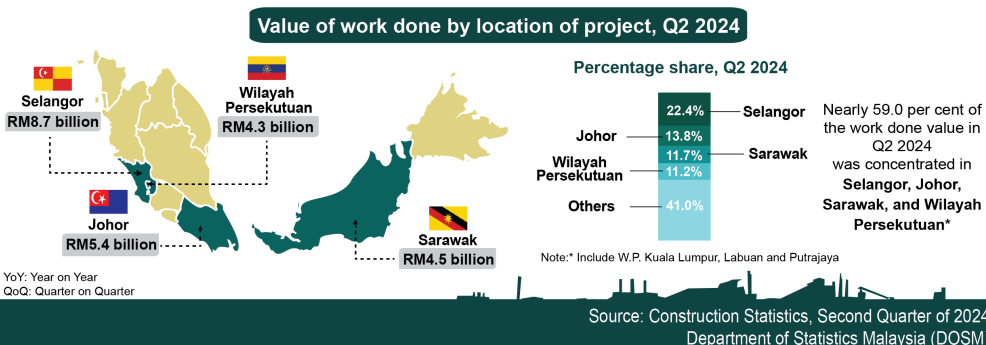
Value of work done by location of project, Q2 2024

Selangor
RM8.7 billion

Wilayah Persekutuan
RM4.3 billion

Johor
RM5.4 billion

Sarawak
RM4.5 billion

Percentage share, Q2 2024

| | | |
|---|---|---|
| | 22.4% | Selangor |
| Johor | 13.8% | |
| | 11.7% | Sarawak |
| Wilayah Persekutuan | 11.2% | |
| Others | 41.0% | |

Nearly 59.0 per cent of the work done value in Q2 2024 was concentrated in Selangor, Johor, Sarawak, and Wilayah Persekutuan*

Note:* Include W.P. Kuala Lumpur, Labuan and Putrajaya

YoY: Year on Year
QoQ: Quarter on Quarter

Source: Construction Statistics, Second Quarter of 2024
Department of Statistics Malaysia (DOSM)